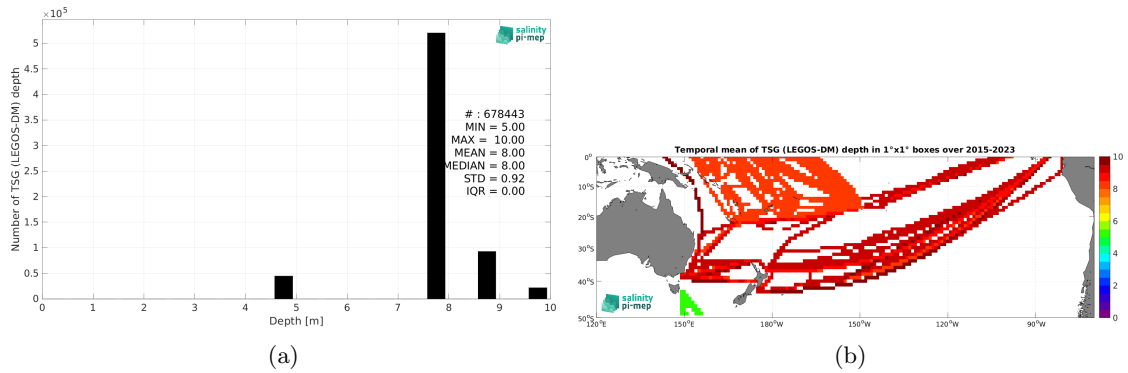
$\times10^5$

salinity pi-mep

# : 678443
MIN = 5.00
MAX = 10.00
MEAN = 8.00
MEDIAN = 8.00
STD = 0.92
IQR = 0.00

Number of TSG (LEGOS-DM) depth

5
4.5
4
3.5
3
2.5
2
1.5
1
0.5
0

0 1 2 3 4 5 6 7 8 9 10

Depth [m]

(a)

Temporal mean of TSG (LEGOS-DM) depth in 1°x1° boxes over 2015-2023

0°
10°S
20°S
30°S
40°S
50°S

120°E 150°E 180°W 150°W 120°W 90°W

10
8
6
4
2
0

salinity pi-mep

(b)